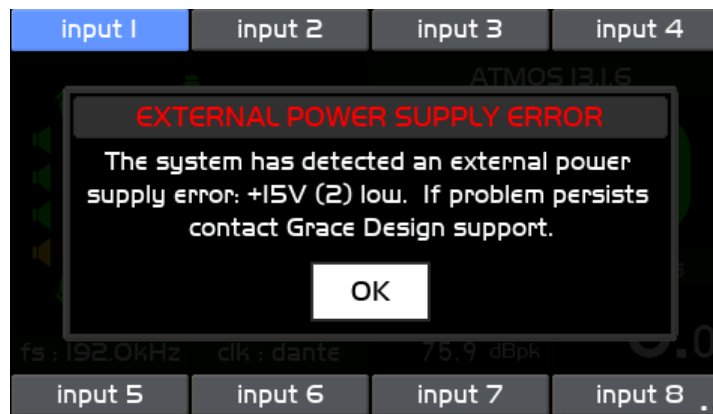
input 1 input 2 input 3 input 4

ATMOS 13.1.6

EXTERNAL POWER SUPPLY ERROR

The system has detected an external power supply error: +15V (2) low. If problem persists contact Grace Design support.

OK

fs : 192.0kHz clk : dante 75.9 dBpk

input 5 input 6 input 7 input 8